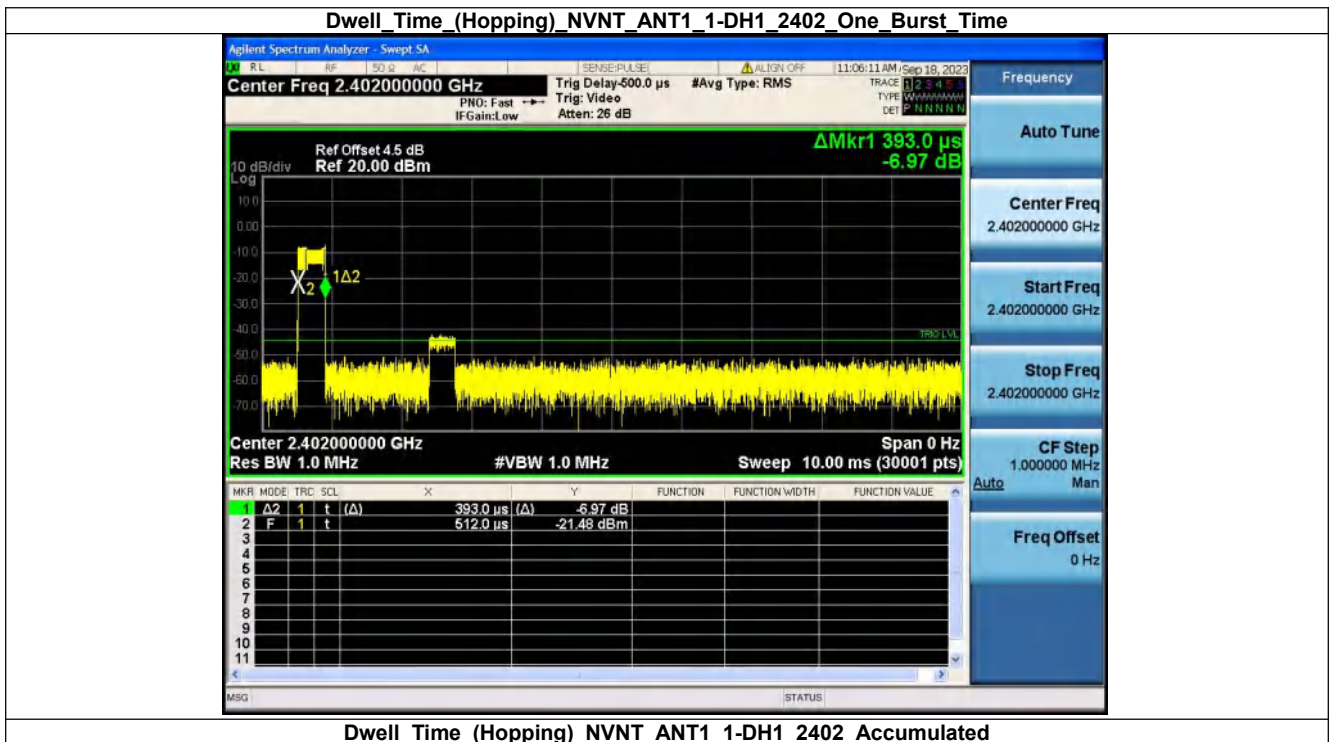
Dwell_Time_(Hopping)_NVNT_ANT1_1-DH1_2402_One_Burst_Time

Agilent Spectrum Analyzer - Swept SA

RL RF 50 Ω AC SENSE:PULSE ALIGN OFF 11:06:11 AM Sep 18, 2023

Center Freq 2.402000000 GHz

PNO: Fast IFGain:Low

Trig Delay-500.0 µs Trig: Video Atten: 26 dB

#Avg Type: RMS

TRACE 1 2 3 4 5 6 TYPE W DET P N N N N N

Frequency

ΔMkr1 393.0 µs -6.97 dB

Ref Offset 4.5 dB
10 dB/div Ref 20.00 dBm
Log

10.0
0.00
-10.0
-20.0
-30.0
-40.0
-50.0
-60.0
-70.0

X2 1Δ2

TRIG LVL

Center 2.402000000 GHz Span 0 Hz
Res BW 1.0 MHz #VBW 1.0 MHz Sweep 10.00 ms (30001 pts)

| MKR | MODE | TRC | SCL | X | | Y | FUNCTION | FUNCTION WIDTH | FUNCTION VALUE |
|---|---|---|---|---|---|---|---|---|---|
| 1 | Δ2 | 1 | t | (Δ) 393.0 µs | (Δ) | -6.97 dB | | | |
| 2 | F | 1 | t | 512.0 µs | | -21.48 dBm | | | |
| 3 | | | | | | | | | |
| 4 | | | | | | | | | |
| 5 | | | | | | | | | |
| 6 | | | | | | | | | |
| 7 | | | | | | | | | |
| 8 | | | | | | | | | |
| 9 | | | | | | | | | |
| 10 | | | | | | | | | |
| 11 | | | | | | | | | |

Auto Tune

Center Freq
2.402000000 GHz

Start Freq
2.402000000 GHz

Stop Freq
2.402000000 GHz

CF Step
1.000000 MHz
Auto Man

Freq Offset
0 Hz

MSG STATUS

Dwell_Time_(Hopping)_NVNT_ANT1_1-DH1_2402_Accumulated